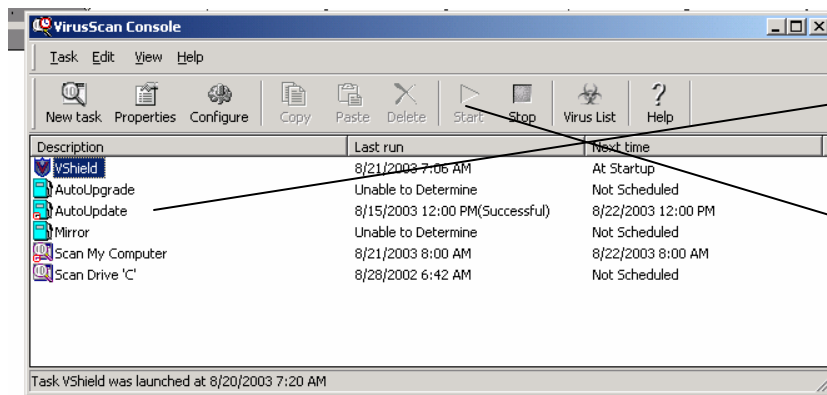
VirusScan Console

Task Edit View Help

New task Properties Configure Copy Paste Delete Start Stop Virus List Help

| Description | Last run | Next time |
|---|---|---|
| VShield | 8/21/2003 7:06 AM | At Startup |
| AutoUpgrade | Unable to Determine | Not Scheduled |
| AutoUpdate | 8/15/2003 12:00 PM(Successful) | 8/22/2003 12:00 PM |
| Mirror | Unable to Determine | Not Scheduled |
| Scan My Computer | 8/21/2003 8:00 AM | 8/22/2003 8:00 AM |
| Scan Drive 'C' | 8/28/2002 6:42 AM | Not Scheduled |

Task VShield was launched at 8/20/2003 7:20 AM